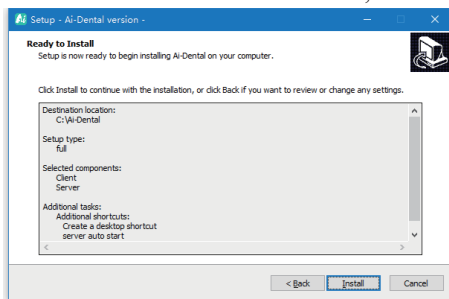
Setup - Ai-Dental version -

Ready to Install
Setup is now ready to begin installing Ai-Dental on your computer.

Click Install to continue with the installation, or click Back if you want to review or change any settings.

Destination location:
C:\Ai-Dental

Setup type:
full

Selected components:
Client
Server

Additional tasks:
Additional shortcuts:
Create a desktop shortcut
server auto start

< Back
Install
Cancel